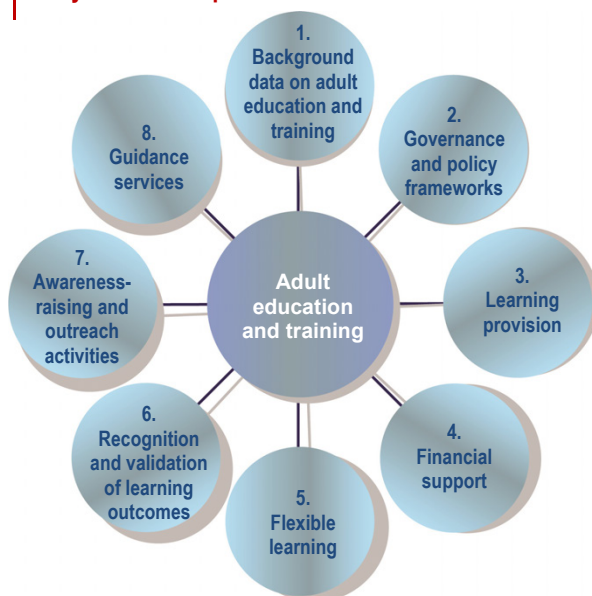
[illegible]

Adult education and training

1. Background data on adult education and training

2. Governance and policy frameworks

3. Learning provision

4. Financial support

5. Flexible learning

6. Recognition and validation of learning outcomes

7. Awareness-raising and outreach activities

8. Guidance services